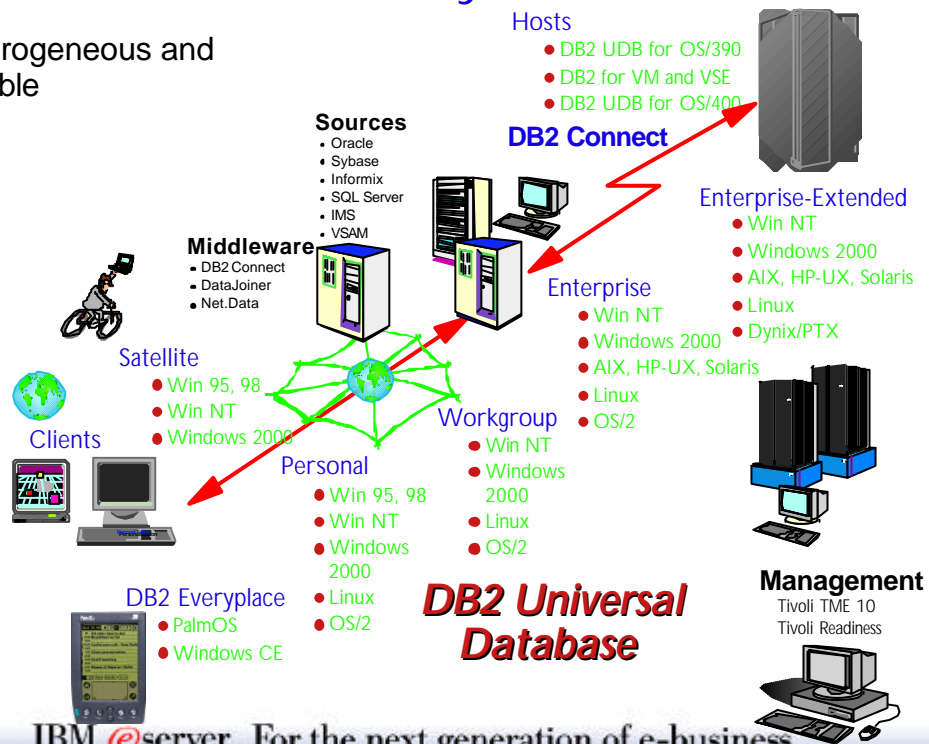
rogeneous and
ble

Hosts
DB2 UDB for OS/390
DB2 for VM and VSE
DB2 UDB for OS/400

Sources
Oracle
Sybase
Informix
SQL Server
IMS
VSAM

DB2 Connect

Middleware
DB2 Connect
DataJoiner
Net.Data

Enterprise-Extended
Win NT
Windows 2000
AIX, HP-UX, Solaris
Linux
Dynix/PTX

Enterprise
Win NT
Windows 2000
AIX, HP-UX, Solaris
Linux
OS/2

Satellite
Win 95, 98
Win NT
Windows 2000

Clients

Workgroup
Win NT
Windows 2000
Linux
OS/2

Personal
Win 95, 98
Win NT
Windows 2000
Linux
OS/2

DB2 Everyplace
PalmOS
Windows CE

DB2 Universal Database

Management
Tivoli TME 10
Tivoli Readiness

IBM eserver. For the next generation of e-business